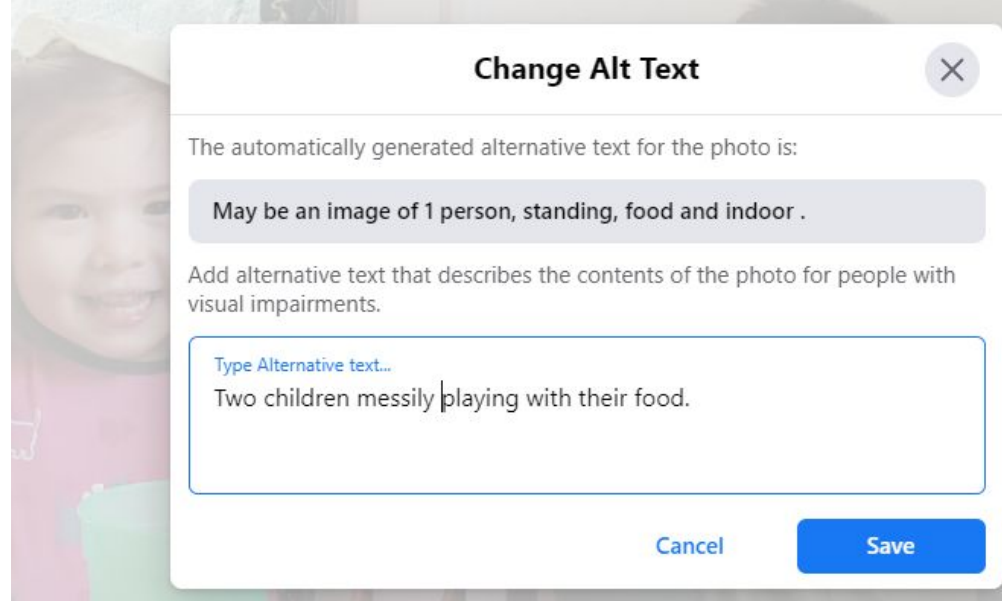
Change Alt Text

The automatically generated alternative text for the photo is:

May be an image of 1 person, standing, food and indoor .

Add alternative text that describes the contents of the photo for people with visual impairments.

Type Alternative text...
Two children messily playing with their food.

Cancel

Save